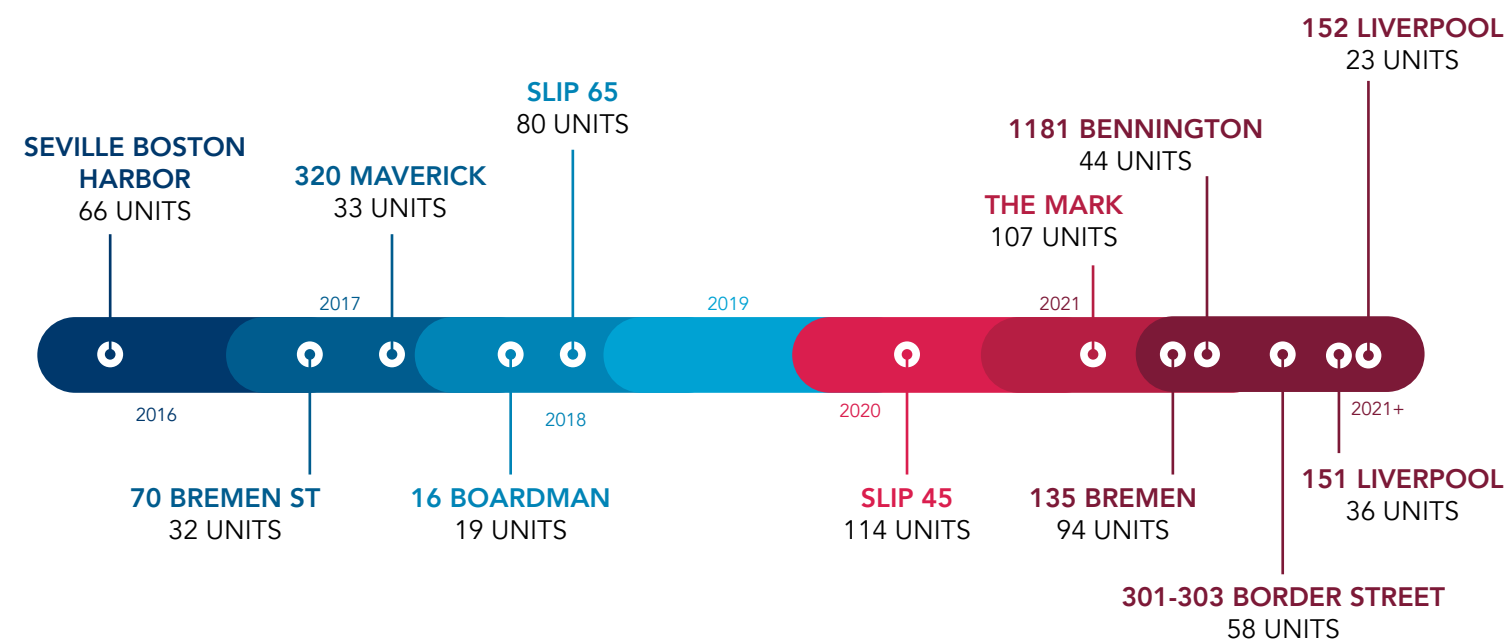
152 LIVERPOOL
23 UNITS

SLIP 65
80 UNITS

1181 BENNINGTON
44 UNITS

SEVILLE BOSTON HARBOR
66 UNITS

320 MAVERICK
33 UNITS

THE MARK
107 UNITS

2017

2019

2021

2016

2018

2020

2021+

70 BREMEN ST
32 UNITS

16 BOARDMAN
19 UNITS

SLIP 45
114 UNITS

135 BREMEN
94 UNITS

151 LIVERPOOL
36 UNITS

301-303 BORDER STREET
58 UNITS